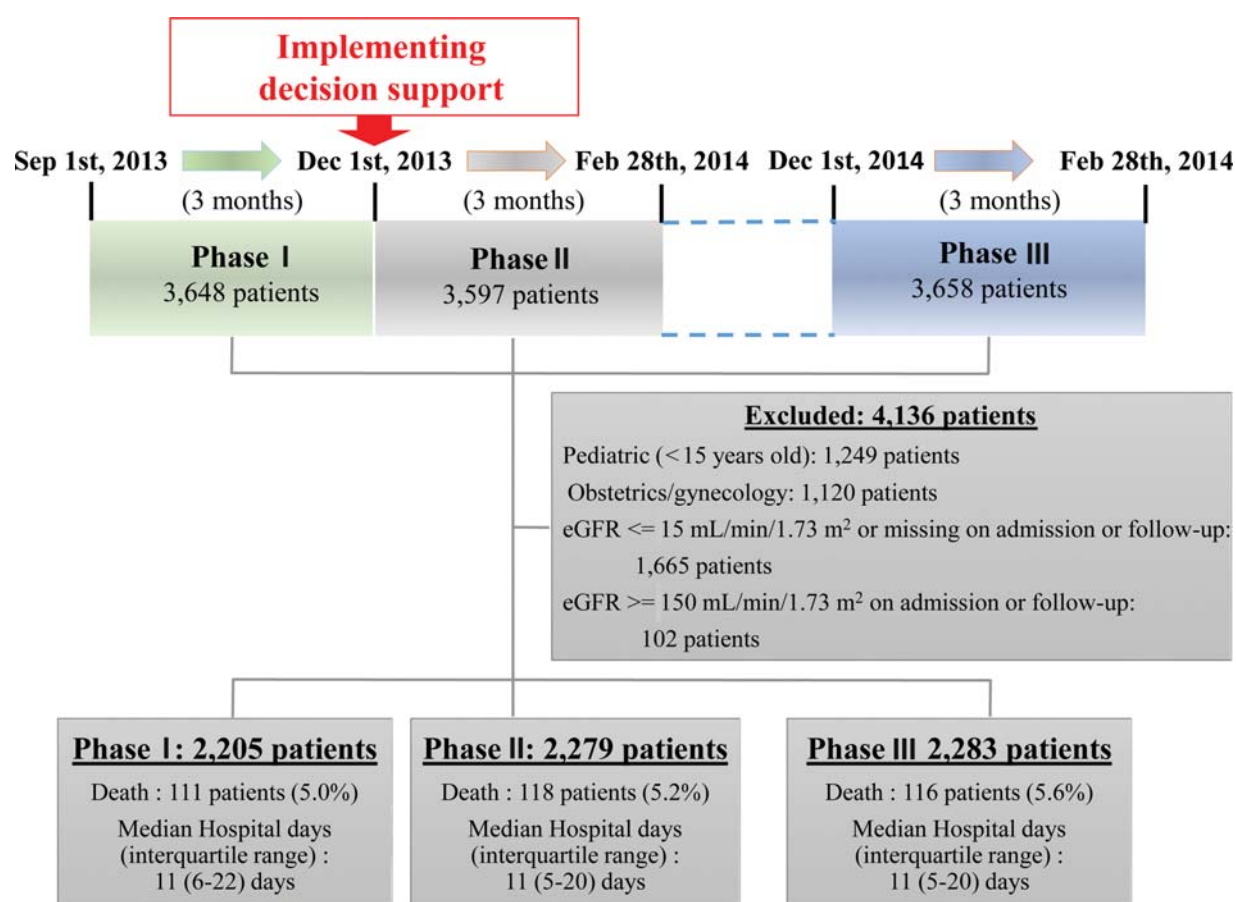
Implementing decision support

Sep 1st, 2013
Dec 1st, 2013
Feb 28th, 2014
Dec 1st, 2014
Feb 28th, 2014

(3 months)
(3 months)
(3 months)

Phase Ⅰ
3,648 patients

Phase Ⅱ
3,597 patients

Phase Ⅲ
3,658 patients

Excluded: 4,136 patients
Pediatric (< 15 years old): 1,249 patients
Obstetrics/gynecology: 1,120 patients
eGFR <= 15 mL/min/1.73 m$^2$ or missing on admission or follow-up: 1,665 patients
eGFR >= 150 mL/min/1.73 m$^2$ on admission or follow-up: 102 patients

Phase Ⅰ: 2,205 patients
Death : 111 patients (5.0%)
Median Hospital days (interquartile range) : 11 (6-22) days

Phase Ⅱ: 2,279 patients
Death : 118 patients (5.2%)
Median Hospital days (interquartile range) : 11 (5-20) days

Phase Ⅲ 2,283 patients
Death : 116 patients (5.6%)
Median Hospital days (interquartile range) : 11 (5-20) days